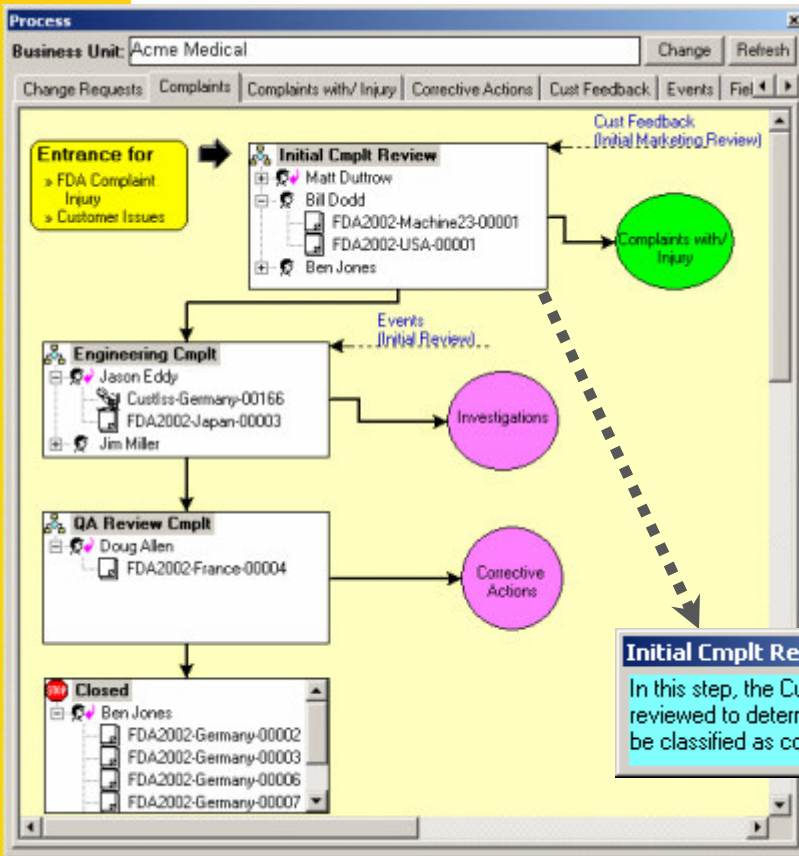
Process

Business Unit: Acme Medical

Change Refresh

Change Requests | Complaints | Complaints with/ Injury | Corrective Actions | Cust Feedback | Events | Fiel

Entrance for
» FDA Complaint Injury
» Customer Issues

Initial Cmplt Review
Matt Duttrow
Bill Dodd
FDA2002-Machine23-00001
FDA2002-USA-00001
Ben Jones

Cust Feedback
(Initial Marketing Review)

Complaints with/ Injury

Events
(Initial Review)

Engineering Cmplt
Jason Eddy
CustIss-Germany-00166
FDA2002-Japan-00003
Jim Miller

Investigations

QA Review Cmplt
Doug Allen
FDA2002-France-00004

Corrective Actions

STOP Closed
Ben Jones
FDA2002-Germany-00002
FDA2002-Germany-00003
FDA2002-Germany-00006
FDA2002-Germany-00007

Initial Cmplt Re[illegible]
In this step, the Cu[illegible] reviewed to deterr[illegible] be classified as co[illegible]